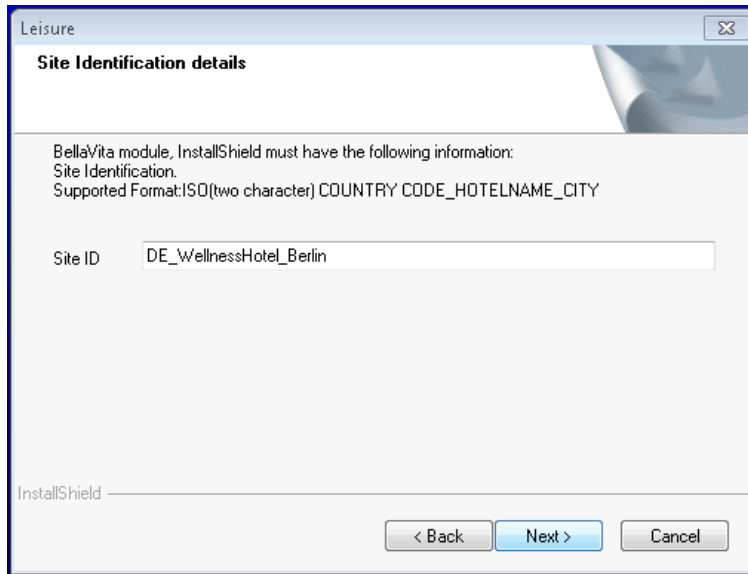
Leisure

Site Identification details

BellaVita module, InstallShield must have the following information:
Site Identification.
Supported Format:ISO(two character) COUNTRY CODE_HOTELNAME_CITY

Site ID DE_WellnessHotel_Berlin

InstallShield

< Back Next > Cancel